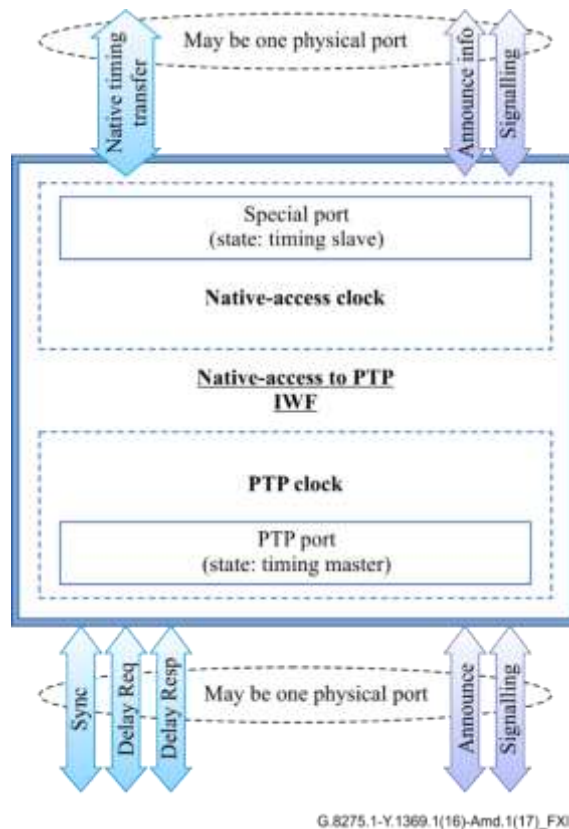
May be one physical port

Native timing transfer

Announce info

Signalling

Special port
(state: timing slave)

Native-access clock

Native-access to PTP IWF

PTP clock

PTP port
(state: timing master)

Sync

Delay Req

Delay Resp

May be one physical port

Announce

Signalling

G.8275.1-Y.1369.1(16)-Amd.1(17)_FX